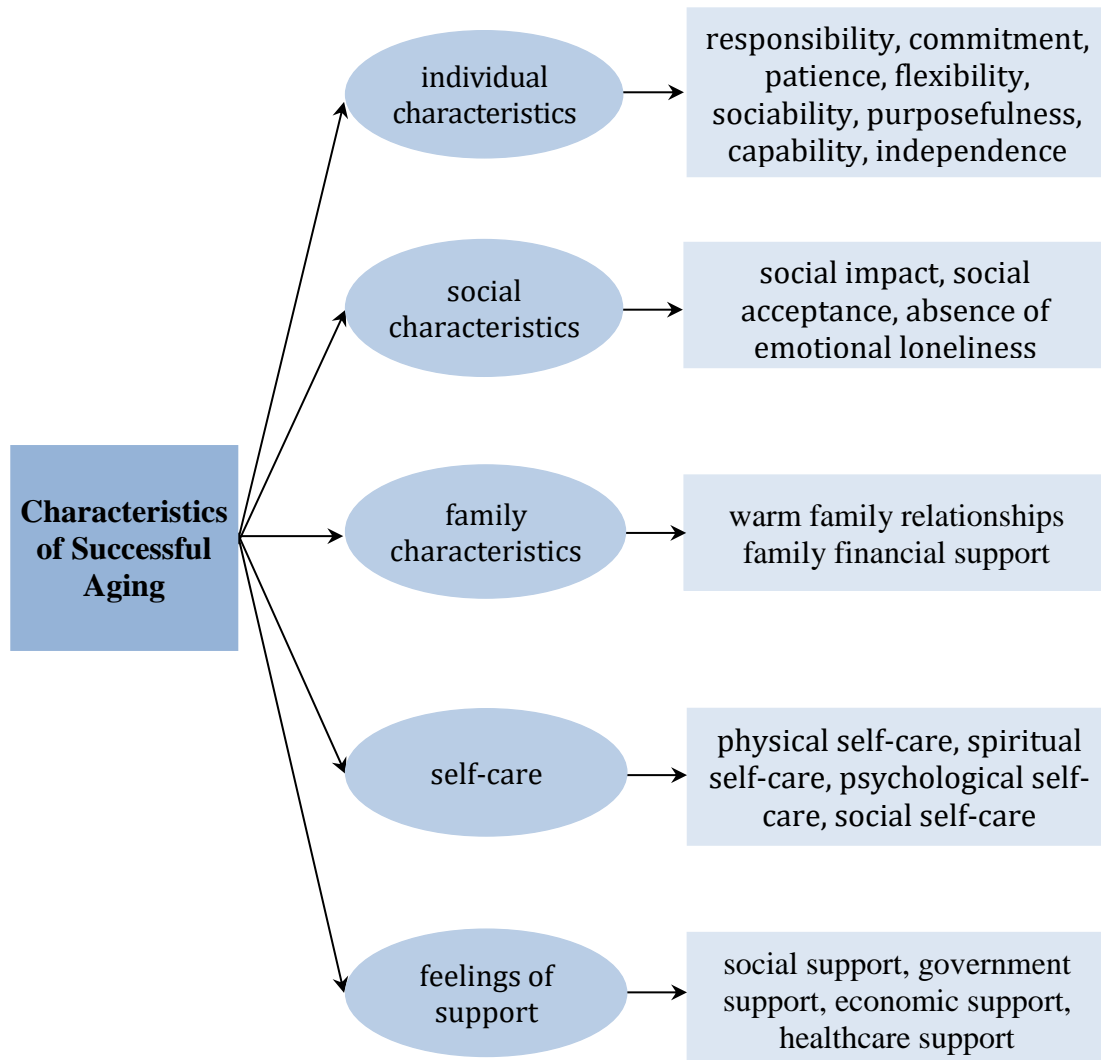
Characteristics of Successful Aging

individual characteristics

responsibility, commitment, patience, flexibility, sociability, purposefulness, capability, independence

social characteristics

social impact, social acceptance, absence of emotional loneliness

family characteristics

warm family relationships family financial support

self-care

physical self-care, spiritual self-care, psychological self-care, social self-care

feelings of support

social support, government support, economic support, healthcare support